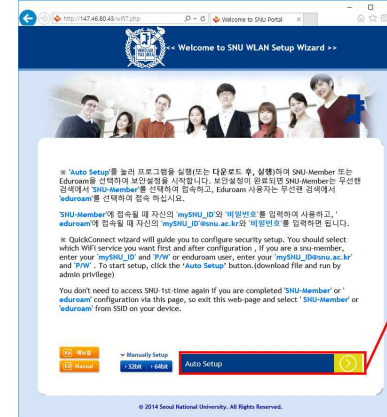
http://147.46.80.43/wifi7.php
Welcome to SNU Portal

<< Welcome to SNU WLAN Setup Wizard >>

※ 'Auto Setup'을 눌러 프로그램을 실행(또는 다운로드 후, 실행)하여 SNU-Member 또는 Eduroam을 선택하며 보안설정을 시작합니다. 보안설정이 완료되면 SNU-Member는 무선랜 검색에서 'SNU-Member'를 선택하여 접속하고, Eduroam 사용자는 무선랜 검색에서 'eduroam'을 선택하여 접속 하십시오.

'SNU-Member'에 접속할 때 자신의 'mySNU_ID'와 '비밀번호'를 입력하여 사용하고, 'eduroam'에 접속할 때 자신의 'mySNU_ID@snu.ac.kr'와 '비밀번호'를 입력하면 됩니다.

※ QuickConnect wizard will guide you to configure security setup. You should select which WiFi service you want first and after configuration , if you are a snu-member, enter your 'mySNU_ID' and 'P/W' or eduroam user, enter your 'mySNU_ID@snu.ac.kr' and 'P/W' . To start setup, click the 'Auto Setup' button.(download file and run by admin privilege)

You don't need to access SNU-1st-time again If you are completed 'SNU-Member' or 'eduroam' configuration via this page, so exit this web-page and select ' SNU-Member' or 'eduroam' from SSID on your device.

매뉴얼
Manual
Manually Setup
32bit 64bit
Auto Setup

© 2014 Seoul National University. All Rights Reserved.